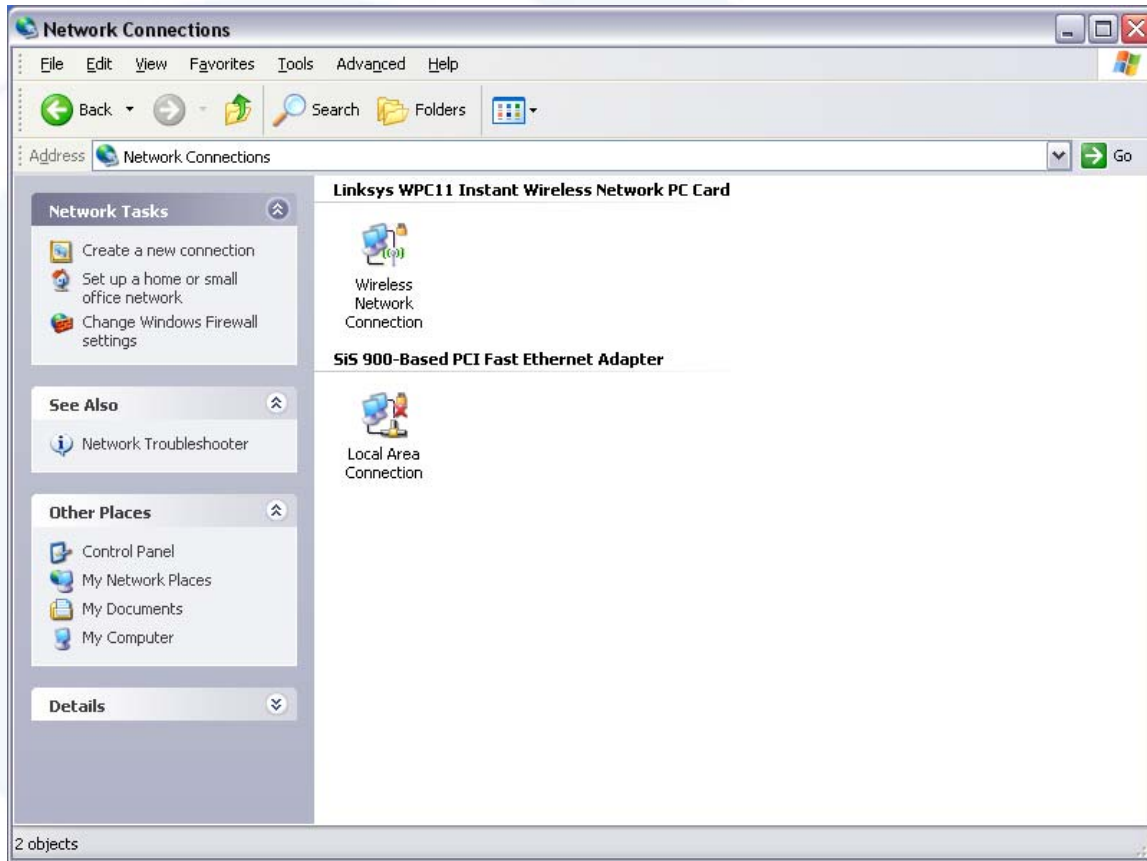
Network Connections

File Edit View Favorites Tools Advanced Help

Back Search Folders

Address Network Connections Go

Network Tasks

Create a new connection
Set up a home or small office network
Change Windows Firewall settings

See Also

Network Troubleshooter

Other Places

Control Panel
My Network Places
My Documents
My Computer

Details

Linksys WPC11 Instant Wireless Network PC Card

Wireless Network Connection

SiS 900-Based PCI Fast Ethernet Adapter

Local Area Connection

2 objects